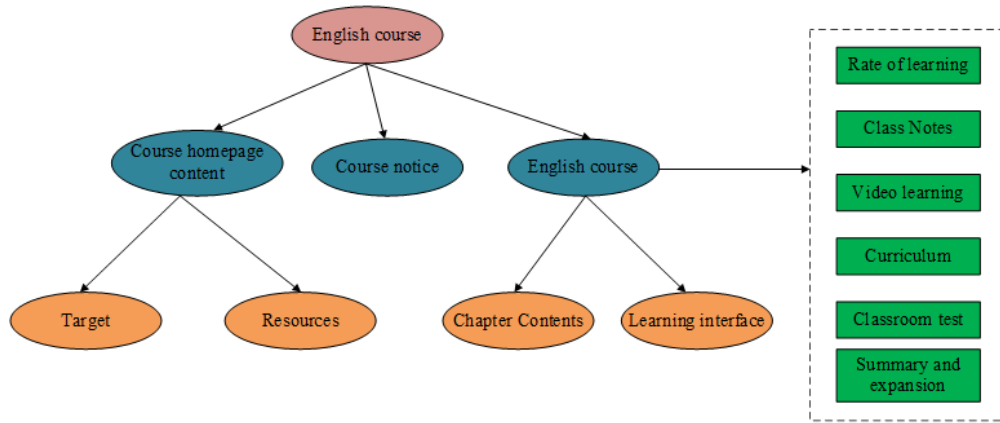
English course

Course homepage content

Course notice

English course

Target

Resources

Chapter Contents

Learning interface

Rate of learning

Class Notes

Video learning

Curriculum

Classroom test

Summary and expansion